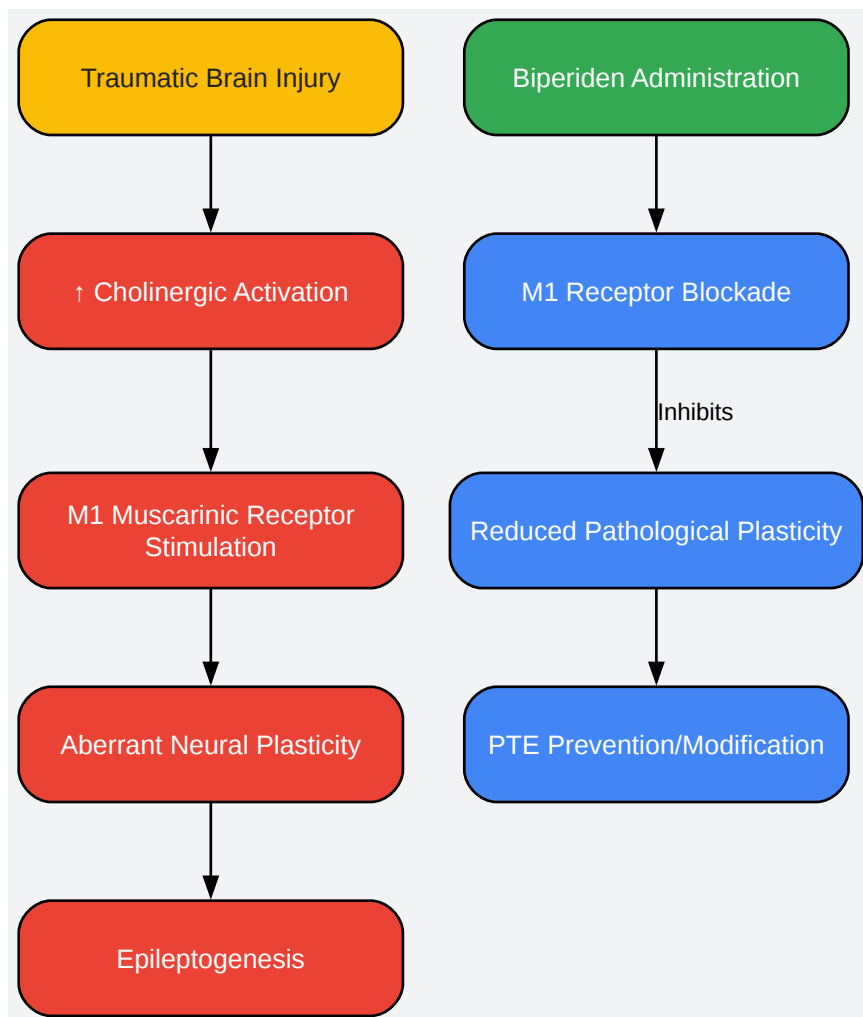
Traumatic Brain Injury

↑ Cholinergic Activation

M1 Muscarinic Receptor Stimulation

Aberrant Neural Plasticity

Epileptogenesis

Biperiden Administration

M1 Receptor Blockade

Inhibits

Reduced Pathological Plasticity

PTE Prevention/Modification